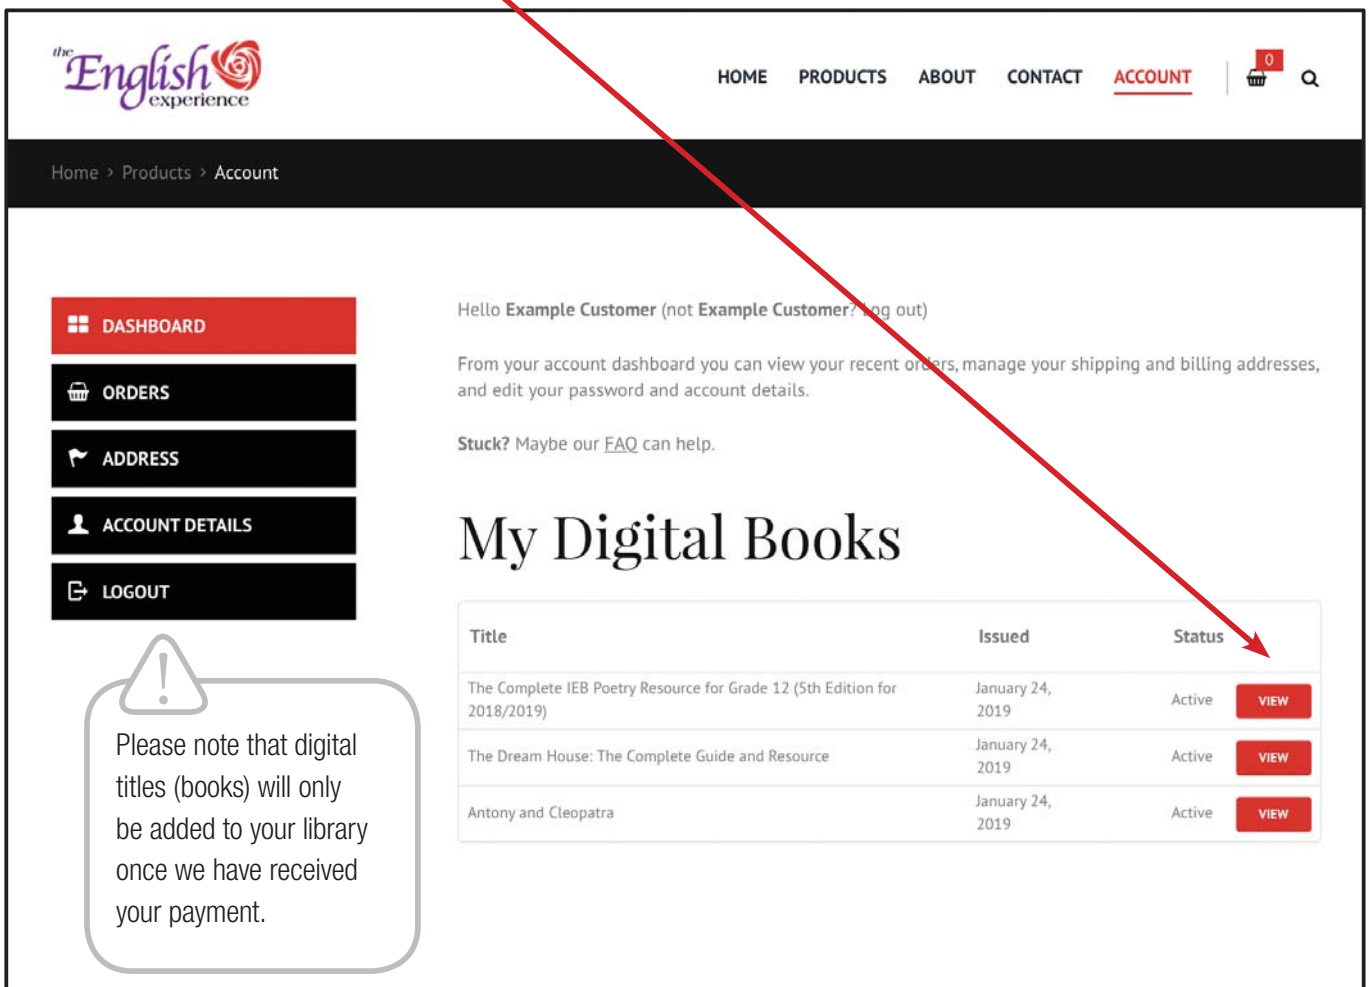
the English experience

HOME PRODUCTS ABOUT CONTACT ACCOUNT 0

Home > Products > Account

DASHBOARD

ORDERS

ADDRESS

ACCOUNT DETAILS

LOGOUT

Please note that digital titles (books) will only be added to your library once we have received your payment.

Hello **Example Customer** (not **Example Customer**? Log out)

From your account dashboard you can view your recent orders, manage your shipping and billing addresses, and edit your password and account details.

**Stuck?** Maybe our FAQ can help.

My Digital Books

| Title | Issued | Status | |
|---|---|---|---|
| The Complete IEB Poetry Resource for Grade 12 (5th Edition for 2018/2019) | January 24, 2019 | Active | VIEW |
| The Dream House: The Complete Guide and Resource | January 24, 2019 | Active | VIEW |
| Antony and Cleopatra | January 24, 2019 | Active | VIEW |